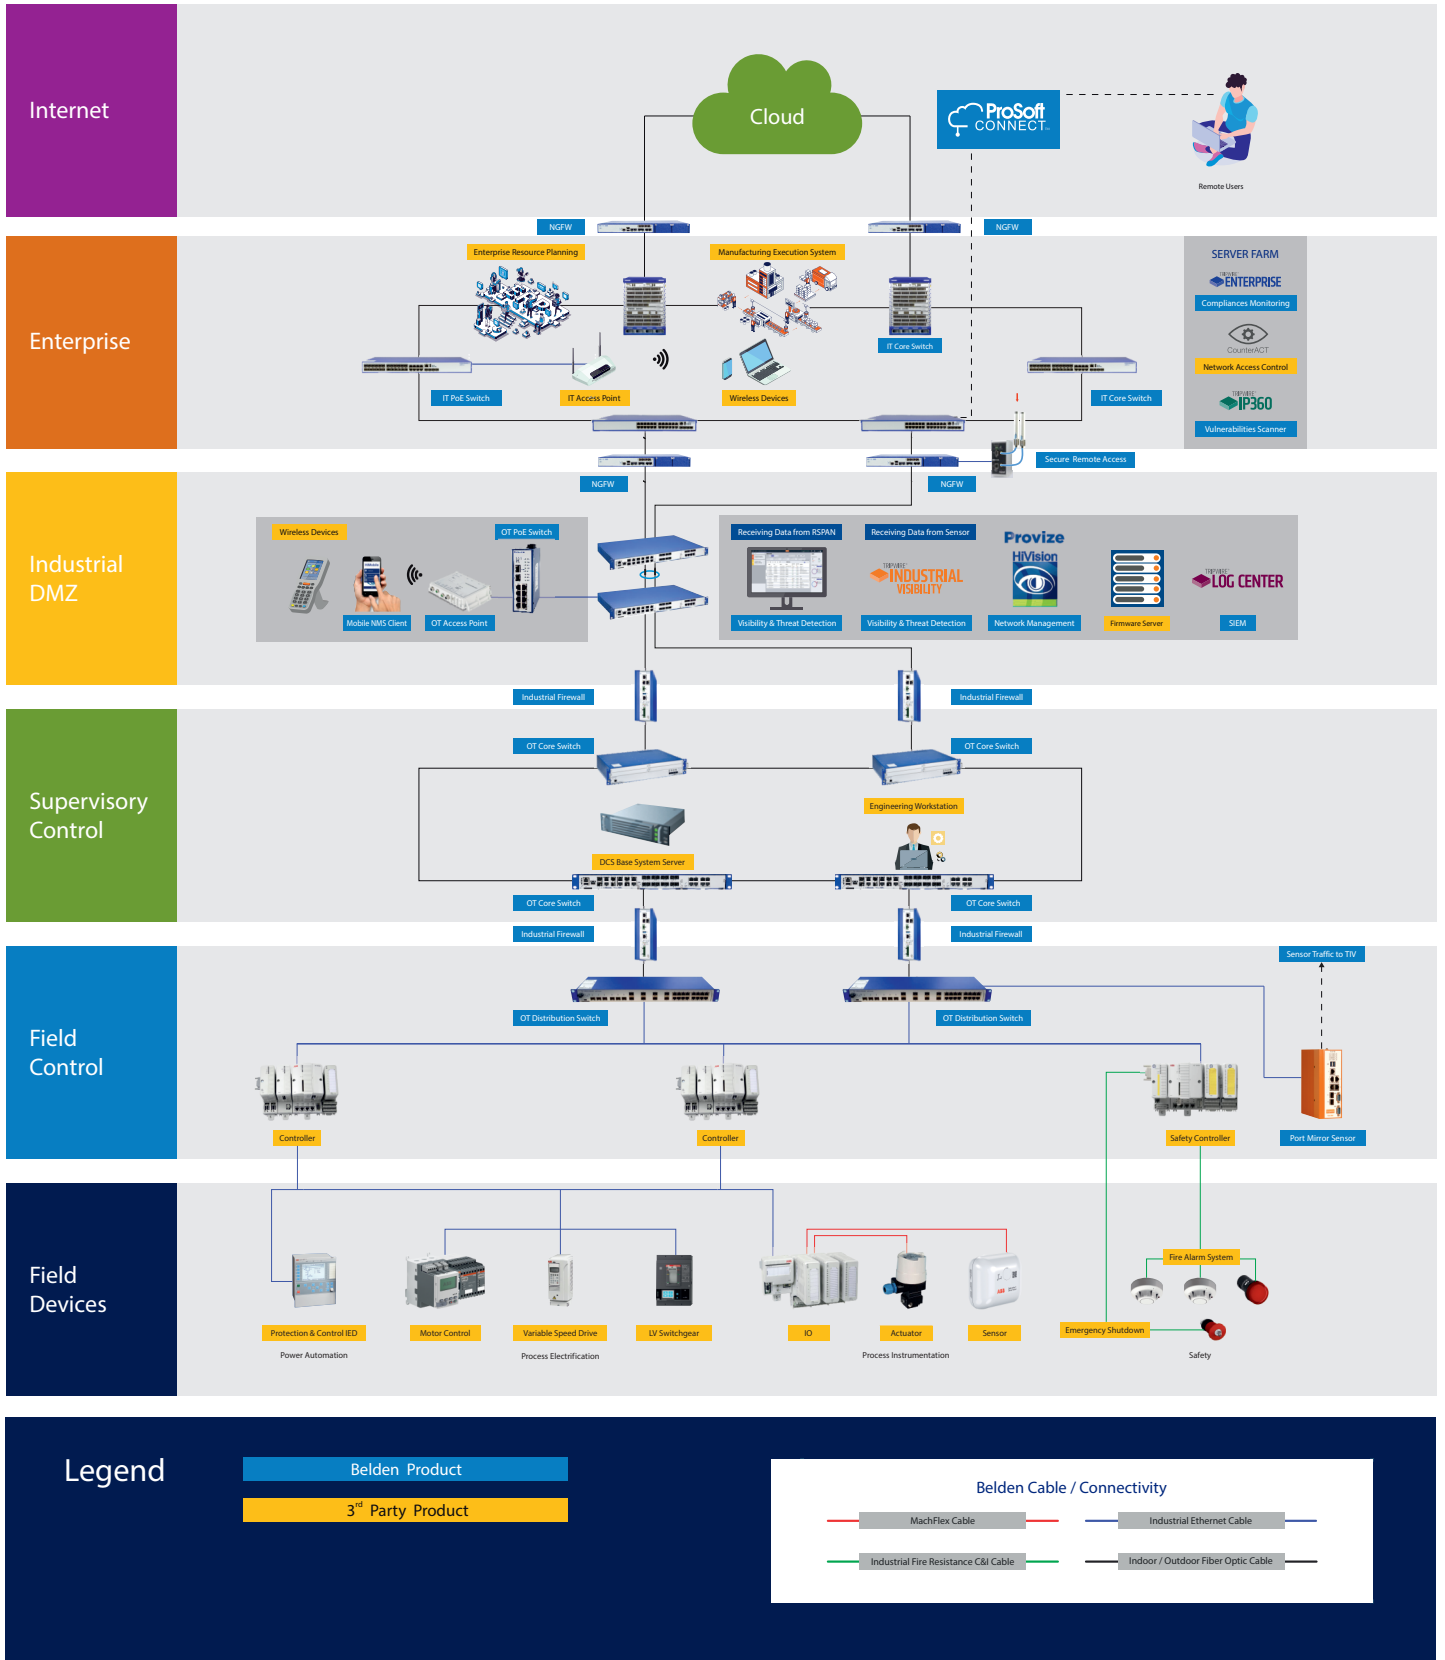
Internet

Cloud

ProSoft CONNECT

Remote Users

NGFW

NGFW

Enterprise

Enterprise Resource Planning

Manufacturing Execution System

SERVER FARM

TRIPWIRE ENTERPRISE

Compliances Monitoring

CounterACT

Network Access Control

TRIPWIRE IP360

Vulnerabilities Scanner

IT Core Switch

IT PoE Switch

IT Access Point

Wireless Devices

IT Core Switch

Secure Remote Access

NGFW

NGFW

Industrial DMZ

Wireless Devices

OT PoE Switch

Mobile NMS Client

OT Access Point

Receiving Data from RSPAN

Receiving Data from Sensor

Provize

HiVision

TRIPWIRE INDUSTRIAL VISIBILITY

TRIPWIRE LOG CENTER

Visibility & Threat Detection

Visibility & Threat Detection

Network Management

Firmware Server

SIEM

Industrial Firewall

Industrial Firewall

Supervisory Control

OT Core Switch

OT Core Switch

Engineering Workstation

DCS Base System Server

OT Core Switch

OT Core Switch

Industrial Firewall

Industrial Firewall

Field Control

Sensor Traffic to TIV

OT Distribution Switch

OT Distribution Switch

Controller

Controller

Safety Controller

Port Mirror Sensor

Field Devices

Fire Alarm System

Protection & Control IED

Motor Control

Variable Speed Drive

LV Switchgear

IO

Actuator

Sensor

Emergency Shutdown

Power Automation

Process Electrification

Process Instrumentation

Safety

Legend

Belden Product

3rd Party Product

Belden Cable / Connectivity

MachFlex Cable

Industrial Ethernet Cable

Industrial Fire Resistance C&I Cable

Indoor / Outdoor Fiber Optic Cable